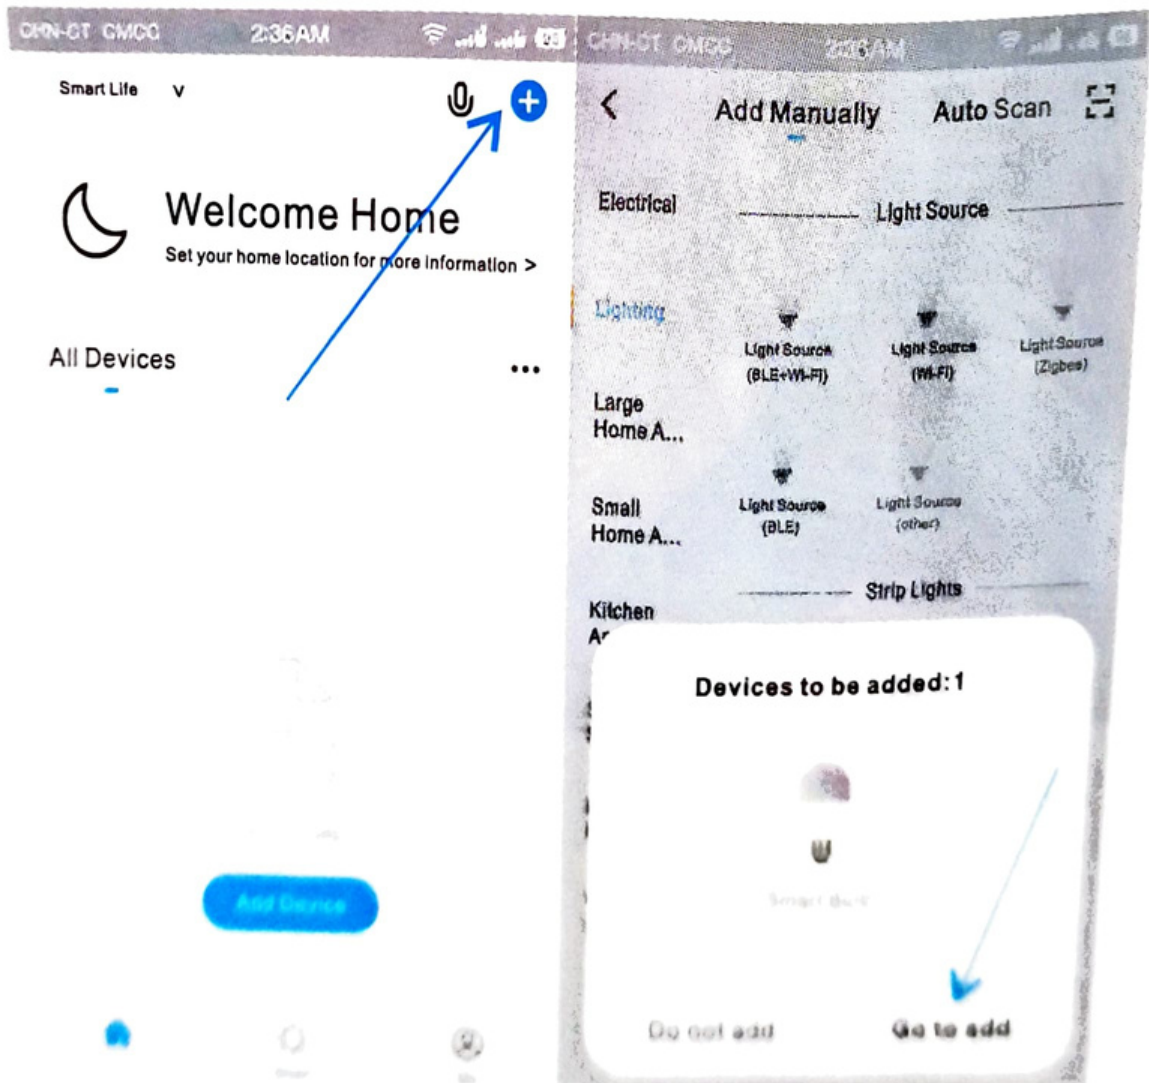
CHN-CT CMCC 2:36AM

Smart Life v

Welcome Home

Set your home location for more information >

All Devices

•••

Add Device

CHN-CT CMCC 2:36AM

<

Add Manually

Auto Scan

Electrical

Light Source

Lighting

Light Source (BLE+Wi-Fi)

Light Source (Wi-Fi)

Light Source (Zigbee)

Large Home A...

Small Home A...

Light Source (BLE)

Light Source (other)

Strip Lights

Kitchen Ar

Devices to be added: 1

Smart Bulb

Do not add

Go to add